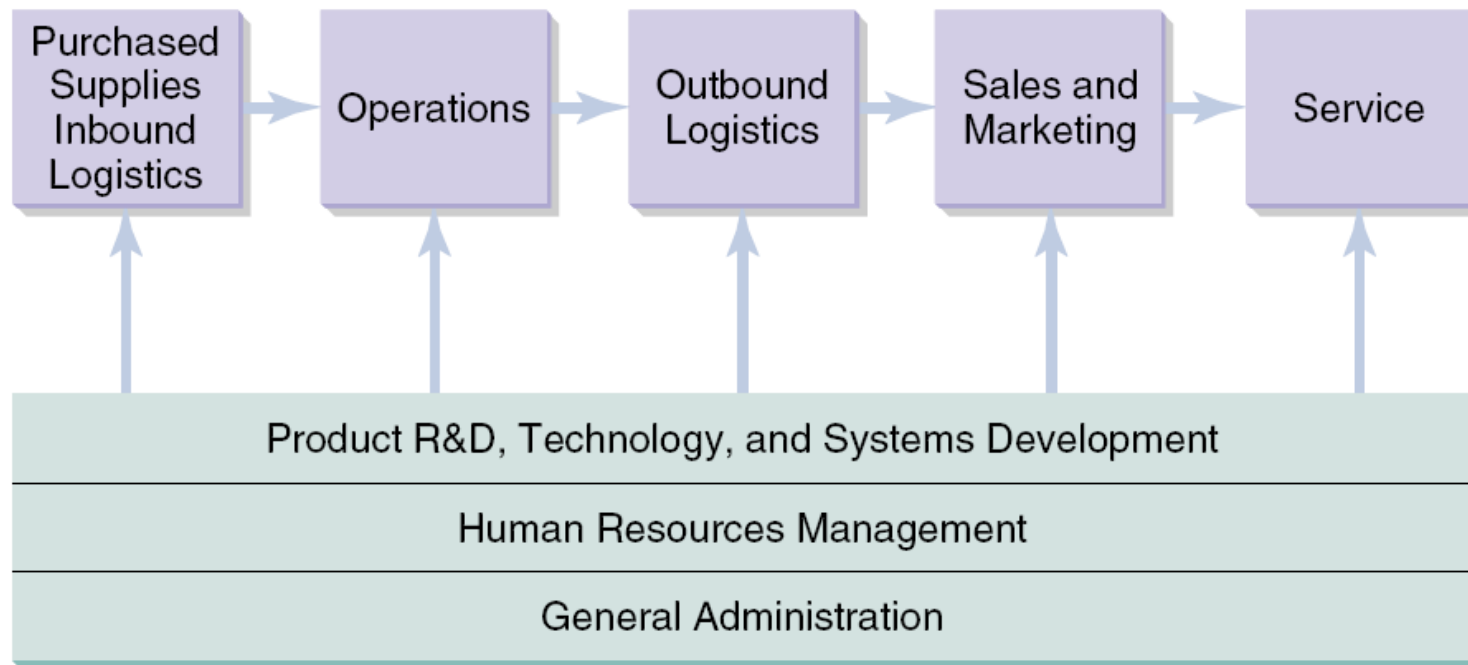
Purchased Supplies Inbound Logistics

Operations

Outbound Logistics

Sales and Marketing

Service

Product R&D, Technology, and Systems Development

Human Resources Management

General Administration